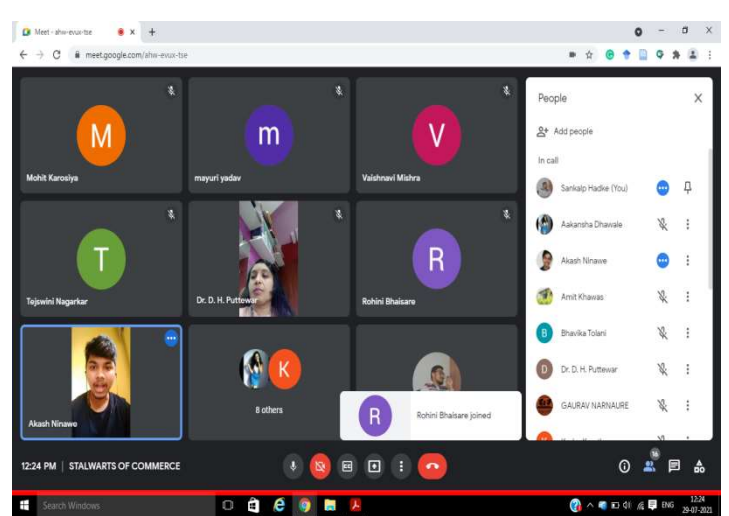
Meet - ahw-evux-tse
meet.google.com/ahw-evux-tse

M
Mohit Karosiya

m
mayuri yadav

V
Vaishnavi Mishra

T
Tejswini Nagarkar

Dr. D. H. Puttewar

R
Rohini Bhaisare

Akash Ninawe

K
8 others

R
Rohini Bhaisare joined

People
Add people
In call
Sankalp Hadke (You)
Aakansha Dhawale
Akash Ninawe
Amit Khawas
B Bhavika Tolani
D Dr. D. H. Puttewar
GAURAV NARNAURE

12:24 PM | STALWARTS OF COMMERCE

16

Search Windows
ENG 12:24 29-07-2021